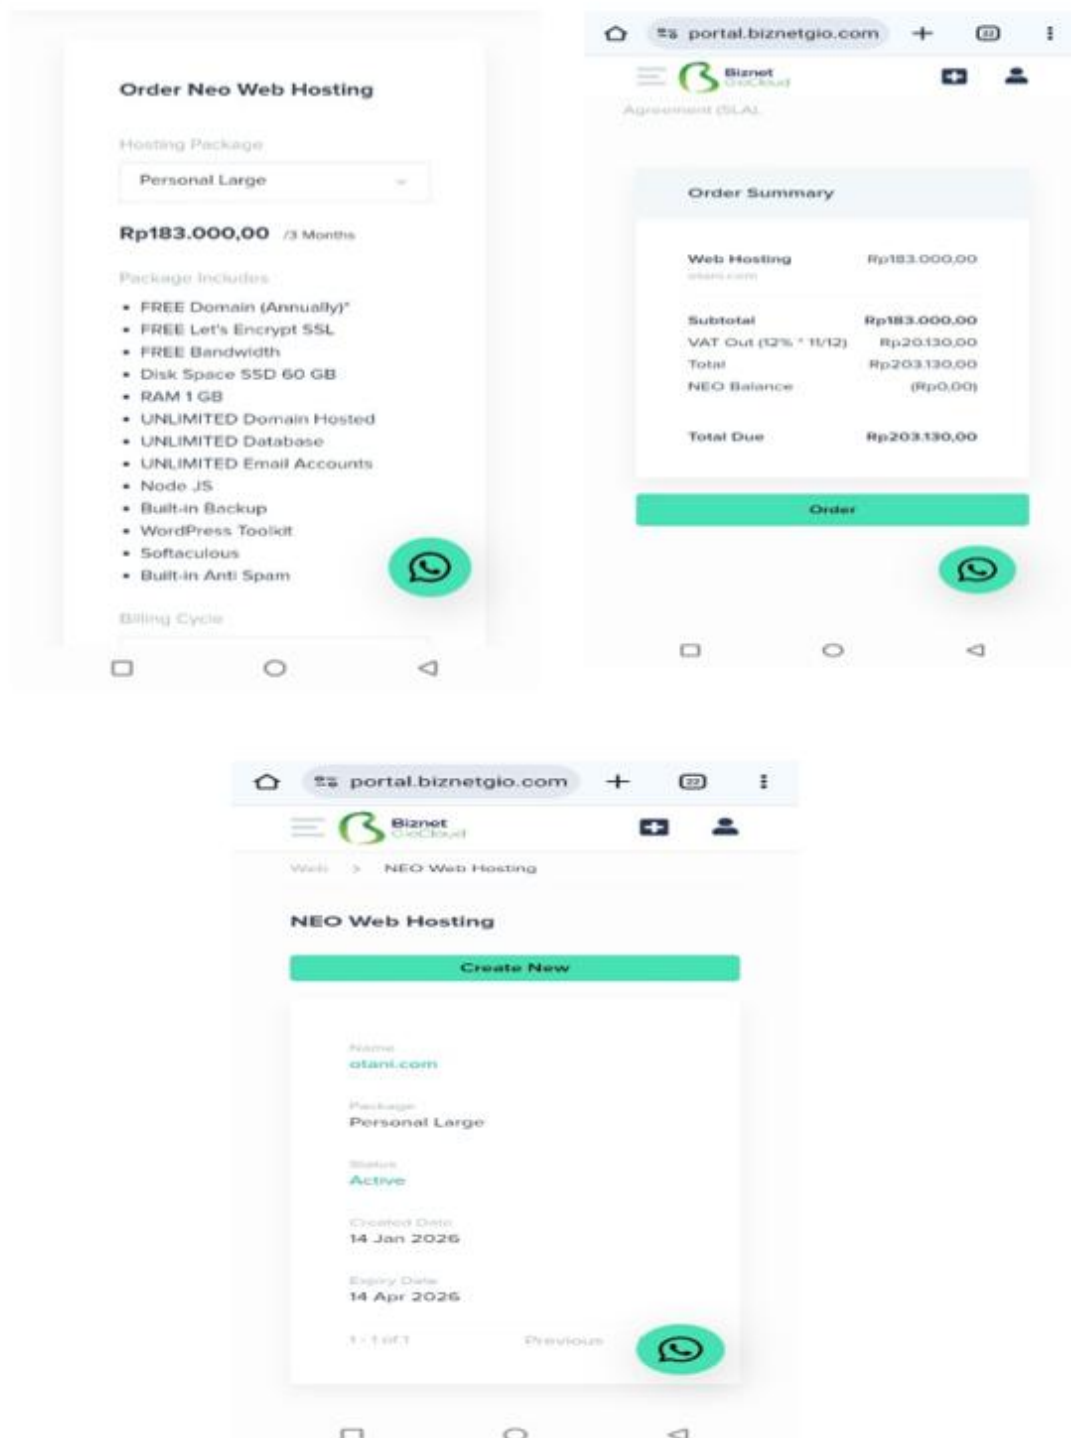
Order Neo Web Hosting

Hosting Package

Personal Large

Rp183.000,00 /3 Months

Package Includes

- FREE Domain (Annually)*
- FREE Let's Encrypt SSL
- FREE Bandwidth
- Disk Space SSD 60 GB
- RAM 1 GB
- UNLIMITED Domain Hosted
- UNLIMITED Database
- UNLIMITED Email Accounts
- Node JS
- Built-in Backup
- WordPress Toolkit
- Softaculous
- Built-in Anti Spam

Billing Cycle

portal.biznetgio.com

Biznet GioCloud

Agreement (SLA)

Order Summary

| Web Hosting | Rp183.000,00 |
|---|---|
| otani.com | |
| Subtotal | Rp183.000,00 |
| VAT Out (12% * 11/12) | Rp20.130,00 |
| Total | Rp203.130,00 |
| NEO Balance | (Rp0,00) |
| Total Due | Rp203.130,00 |

Order

portal.biznetgio.com

Biznet GioCloud

Web > NEO Web Hosting

NEO Web Hosting

Create New

Name
otani.com

Package
Personal Large

Status
Active

Created Date
14 Jan 2026

Expiry Date
14 Apr 2026

1 - 1 of 1 Previous